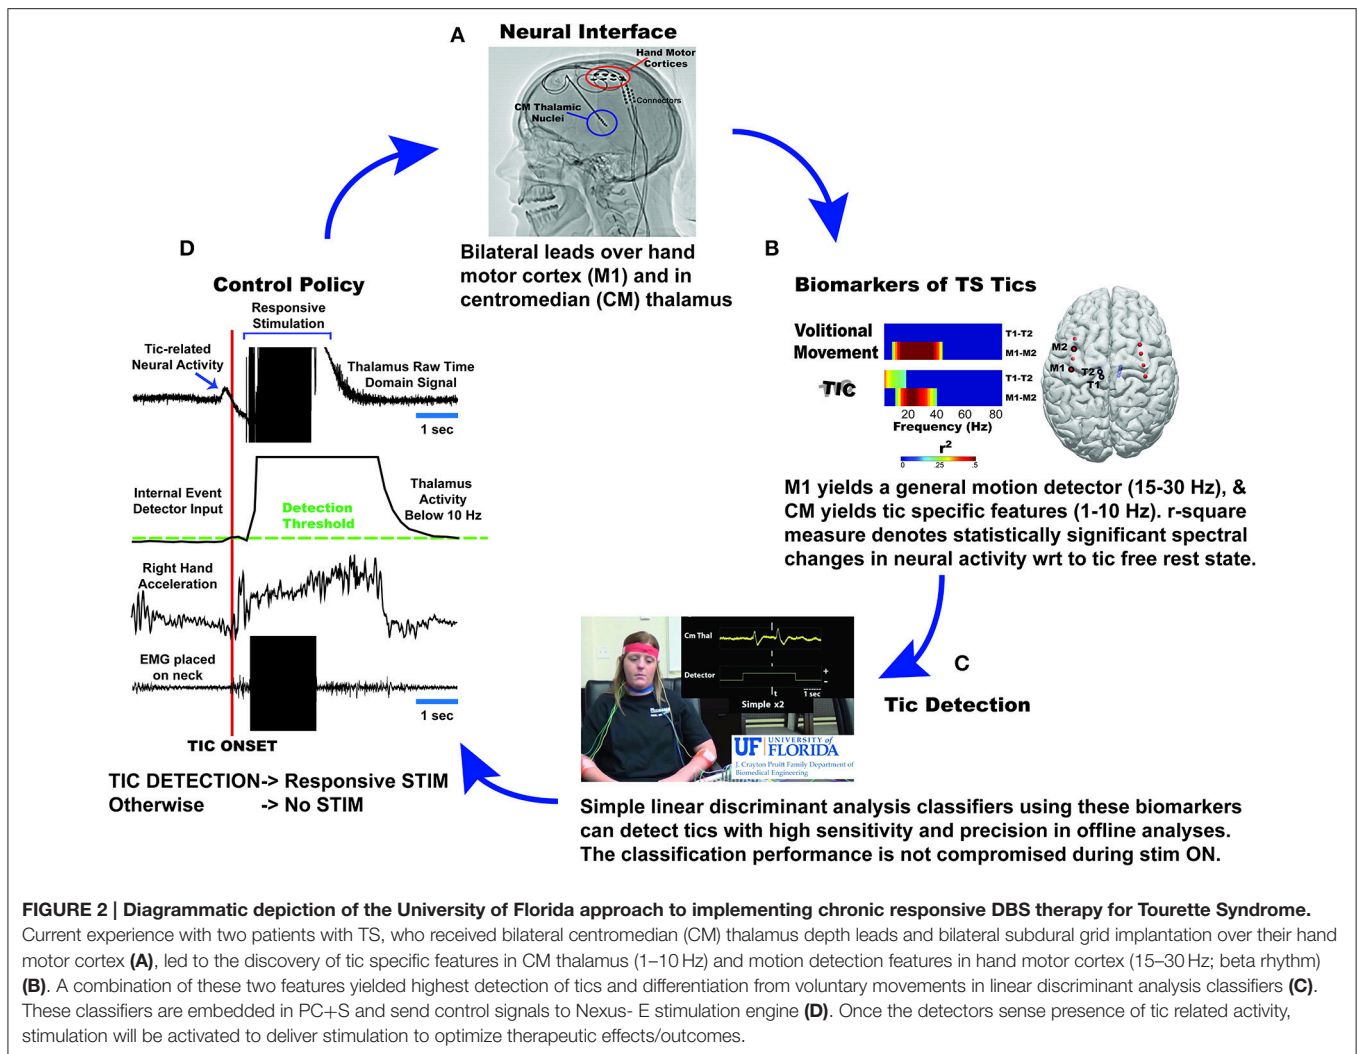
A

Neural Interface

Hand Motor Cortices

Connectors

CM Thalamic Nuclei

Bilateral leads over hand motor cortex (M1) and in centromedian (CM) thalamus

B

Biomarkers of TS Tics

Volitional Movement

T1-T2

M1-M2

TIC

T1-T2

M1-M2

20 40 60 80

Frequency (Hz)

$r^2$

0 .25 .5

M2

M1

T2

T1

M1 yields a general motion detector (15-30 Hz), & CM yields tic specific features (1-10 Hz). r-square measure denotes statistically significant spectral changes in neural activity wrt to tic free rest state.

C

Tic Detection

Cm Thal

Detector

1 sec

Simple x2

UF UNIVERSITY of FLORIDA

J. Crayton Pruitt Family Department of Biomedical Engineering

Simple linear discriminant analysis classifiers using these biomarkers can detect tics with high sensitivity and precision in offline analyses. The classification performance is not compromised during stim ON.

D

Control Policy

Responsive Stimulation

Tic-related Neural Activity

Thalamus Raw Time Domain Signal

1 sec

Internal Event Detector Input

Detection Threshold

Thalamus Activity Below 10 Hz

Right Hand Acceleration

EMG placed on neck

1 sec

TIC ONSET

TIC DETECTION-> Responsive STIM
Otherwise -> No STIM

FIGURE 2 | Diagrammatic depiction of the University of Florida approach to implementing chronic responsive DBS therapy for Tourette Syndrome. Current experience with two patients with TS, who received bilateral centromedian (CM) thalamus depth leads and bilateral subdural grid implantation over their hand motor cortex (A), led to the discovery of tic specific features in CM thalamus (1–10 Hz) and motion detection features in hand motor cortex (15–30 Hz; beta rhythm) (B). A combination of these two features yielded highest detection of tics and differentiation from voluntary movements in linear discriminant analysis classifiers (C). These classifiers are embedded in PC+S and send control signals to Nexus- E stimulation engine (D). Once the detectors sense presence of tic related activity, stimulation will be activated to deliver stimulation to optimize therapeutic effects/outcomes.